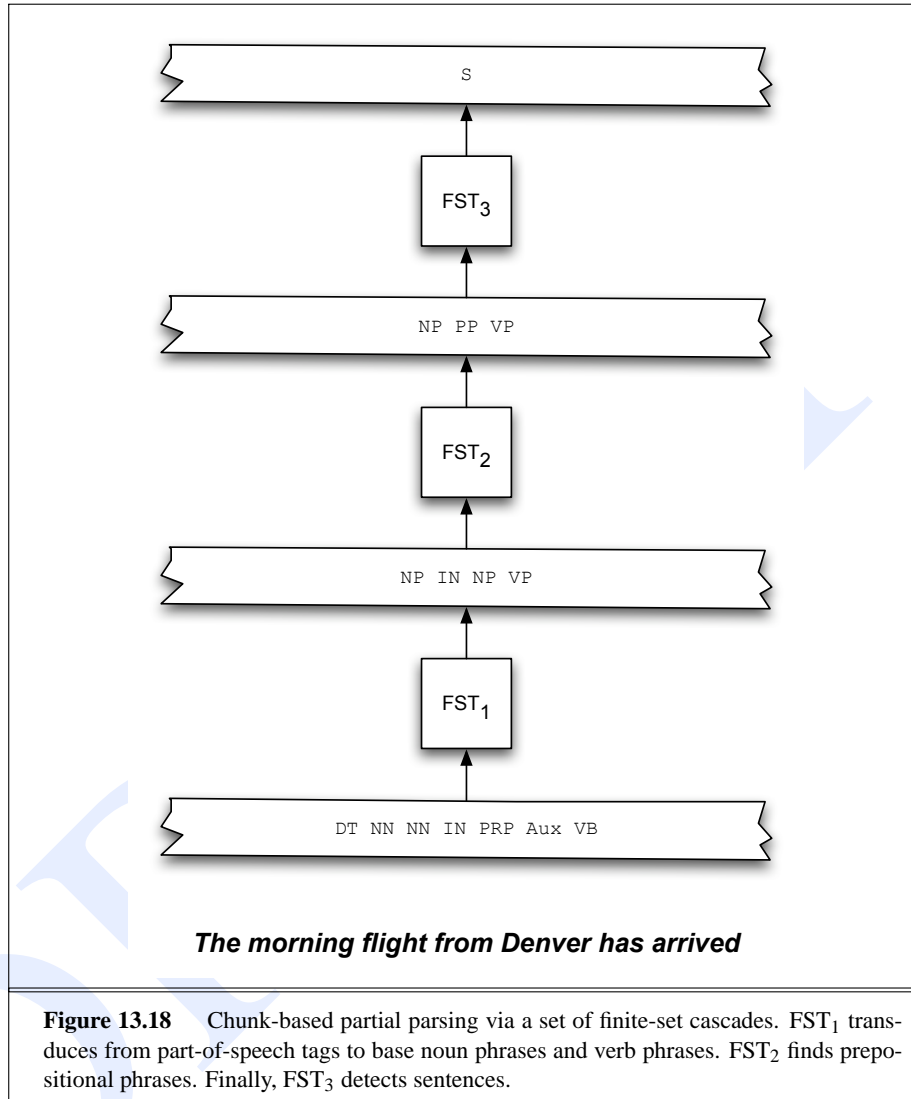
S

$FST_3$

NP PP VP

$FST_2$

NP IN NP VP

$FST_1$

DT NN NN IN PRP Aux VB

The morning flight from Denver has arrived

**Figure 13.18** Chunk-based partial parsing via a set of finite-set cascades. $FST_1$ transduces from part-of-speech tags to base noun phrases and verb phrases. $FST_2$ finds prepositional phrases. Finally, $FST_3$ detects sentences.